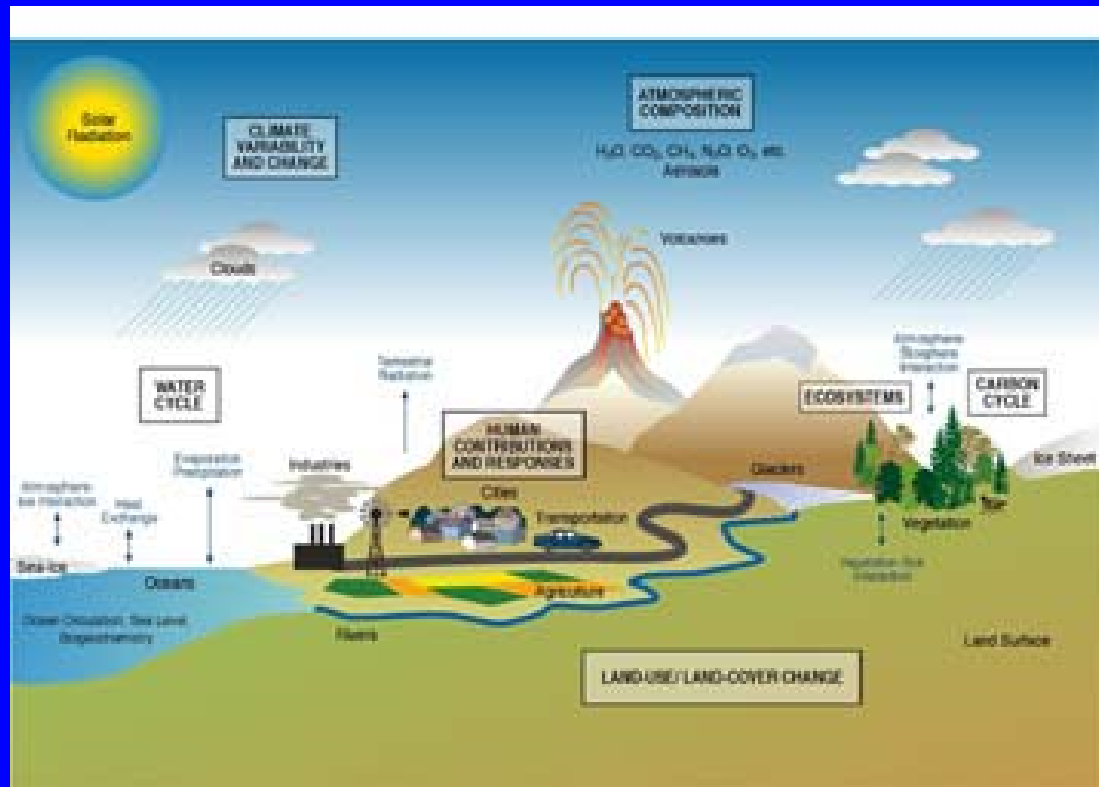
Solar Radiation

CLIMATE VARIABILITY AND CHANGE

ATMOSPHERIC COMPOSITION

$H_2O$, $CO_2$, $CH_4$, $N_2O$, $O_3$, etc. Aerosols

Volcanoes

Clouds

Terrestrial Radiation

WATER CYCLE

HUMAN CONTRIBUTIONS AND RESPONSES

ECOSYSTEMS

Atmosphere Biosphere Interaction

CARBON CYCLE

Evaporation Precipitation

Industries

Atmosphere Ice Interaction

Heat Exchange

Cities

Glaciers

Ice Sheet

Transportation

Vegetation

Soil

Sea-Ice

Oceans

Agriculture

Vegetation Soil Interaction

Ocean Circulation Sea Level Biogeochemistry

Rivers

Land Surface

LAND-USE / LAND-COVER CHANGE